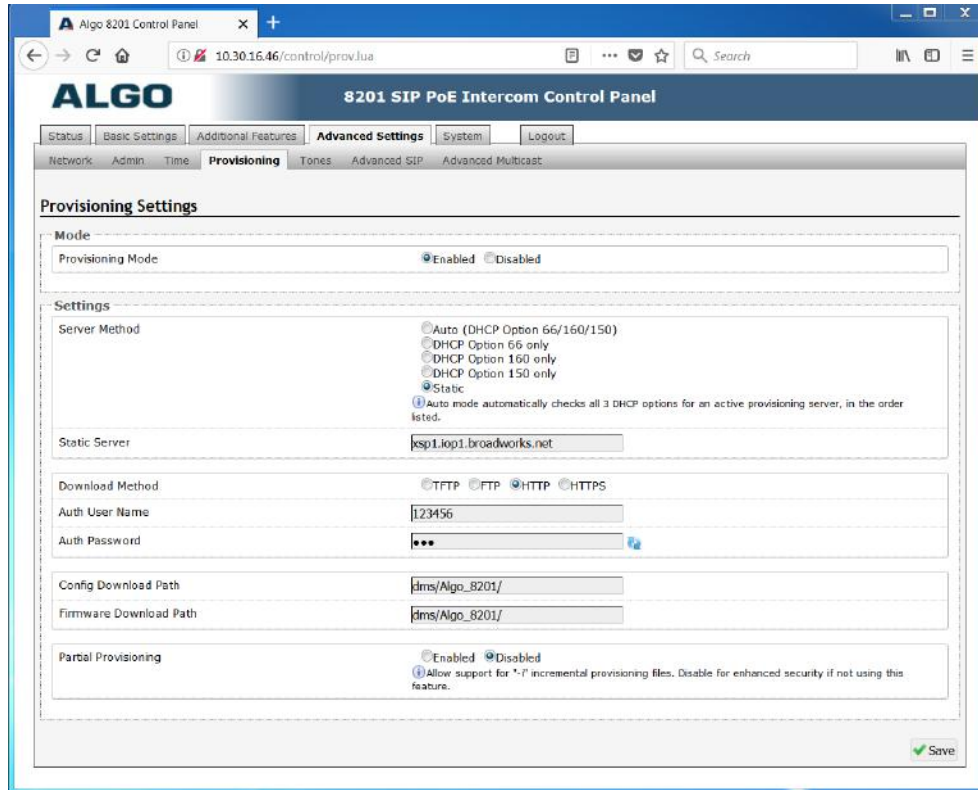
Algo 8201 Control Panel

10.30.16.46/control/prov.lua

Search

ALGO

8201 SIP PoE Intercom Control Panel

Status | Basic Settings | Additional Features | Advanced Settings | System | Logout

Network | Admin | Time | Provisioning | Tones | Advanced SIP | Advanced Multicast

Provisioning Settings

Mode

Provisioning Mode
Enabled Disabled

Settings

Server Method
Auto (DHCP Option 66/160/150)
DHCP Option 66 only
DHCP Option 160 only
DHCP Option 150 only
Static
Auto mode automatically checks all 3 DHCP options for an active provisioning server, in the order listed.

Static Server
xsp1.iop1.broadworks.net

Download Method
TFTP FTP HTTP HTTPS

Auth User Name
123456

Auth Password
•••

Config Download Path
dms/Algo_8201/

Firmware Download Path
dms/Algo_8201/

Partial Provisioning
Enabled Disabled
Allow support for "-/" incremental provisioning files. Disable for enhanced security if not using this feature.

Save